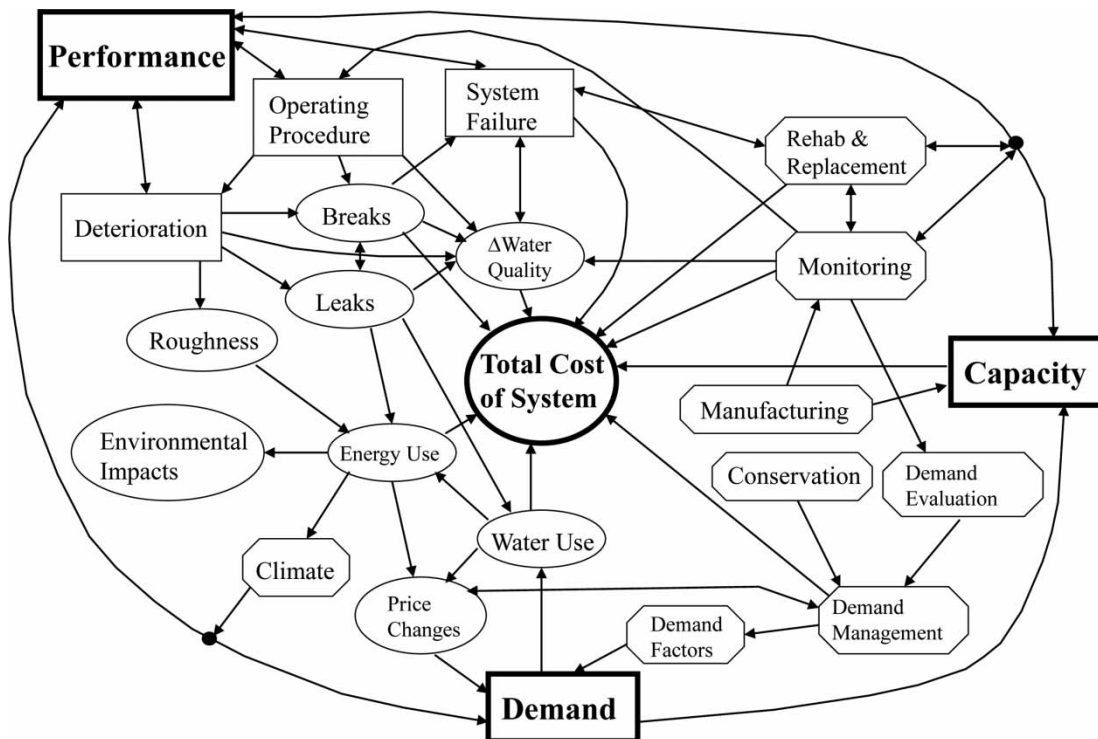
Performance

Operating Procedure

System Failure

Rehab & Replacement

Deterioration

Breaks

ΔWater Quality

Monitoring

Leaks

Roughness

Total Cost of System

Capacity

Manufacturing

Environmental Impacts

Energy Use

Conservation

Demand Evaluation

Water Use

Climate

Price Changes

Demand Management

Demand Factors

Demand